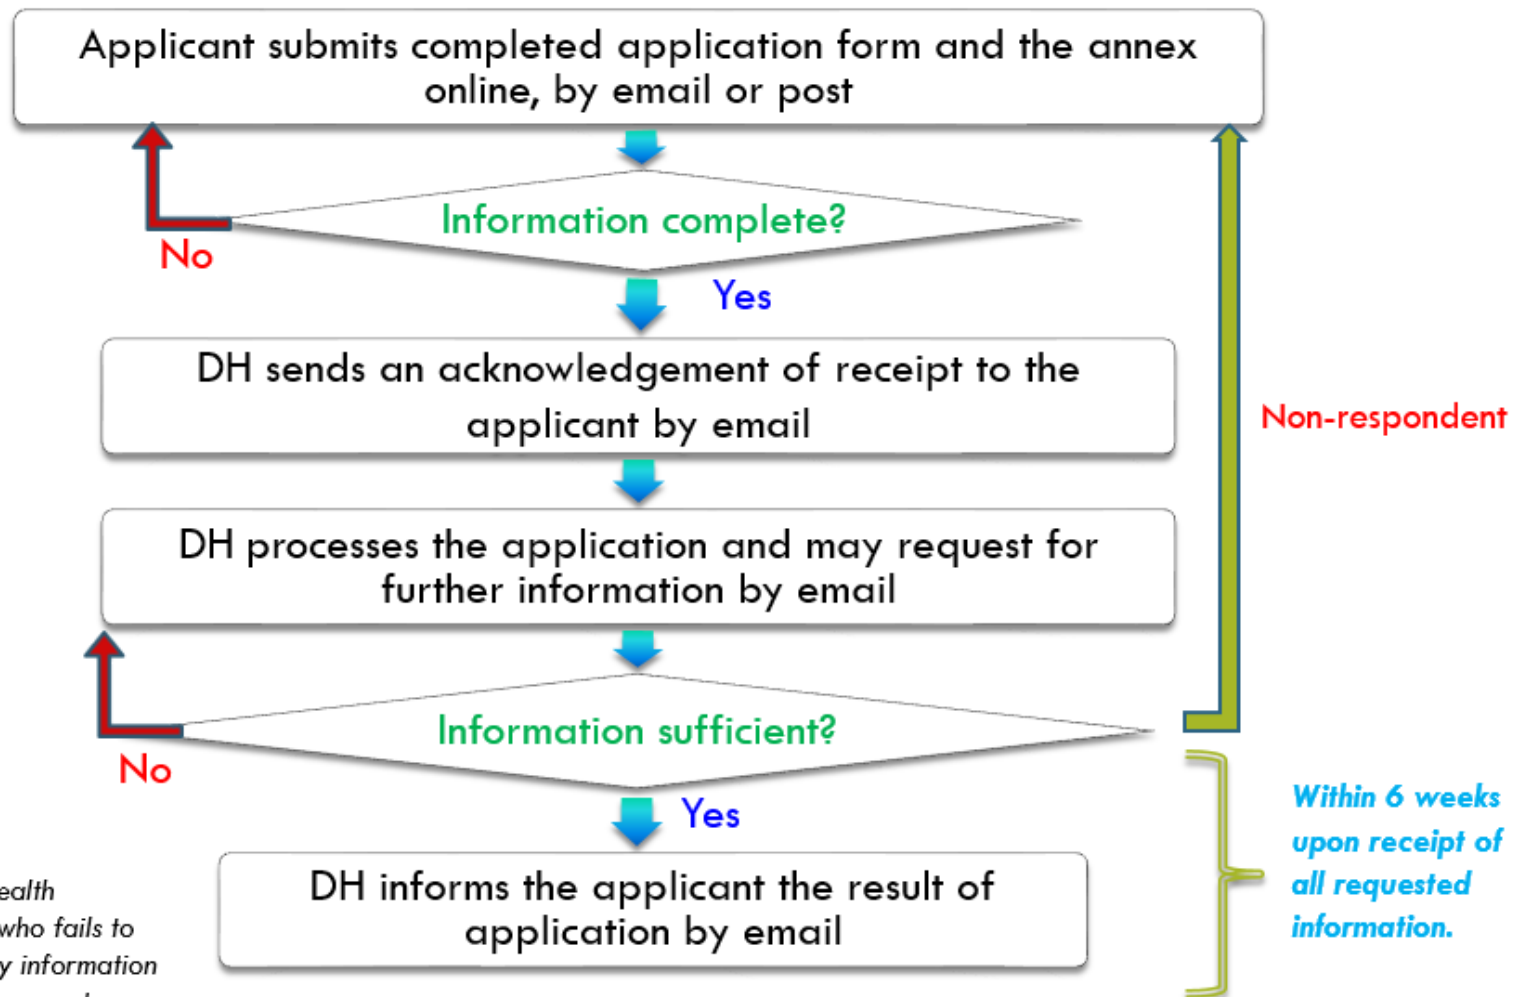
Applicant submits completed application form and the annex online, by email or post

Information complete?

No

Yes

DH sends an acknowledgement of receipt to the applicant by email

Non-respondent

DH processes the application and may request for further information by email

Information sufficient?

No

Yes

Within 6 weeks upon receipt of all requested information.

DH informs the applicant the result of application by email

ealth
who fails to
y information
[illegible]